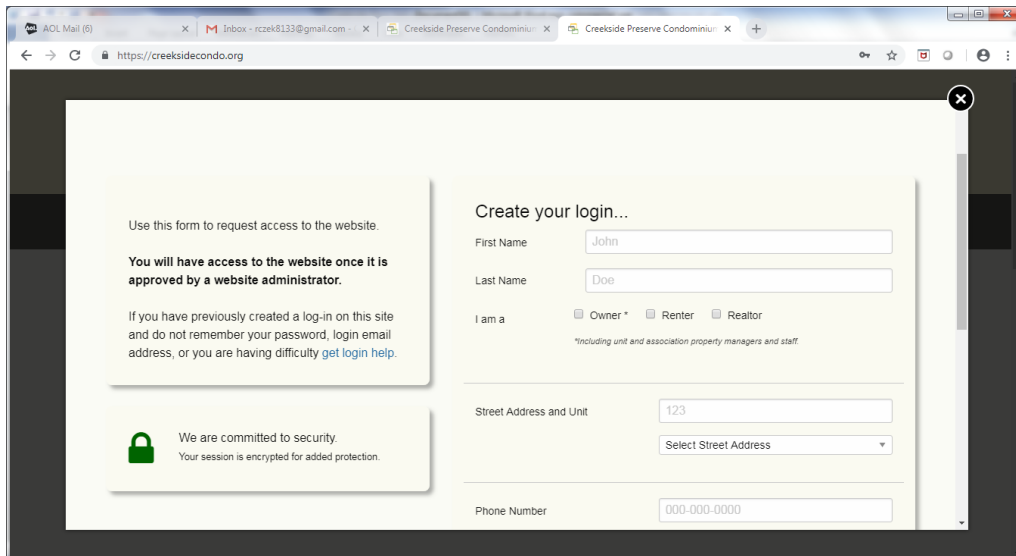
AOL Mail (6)
Inbox - rczek8133@gmail.com
Creekside Preserve Condominiu
Creekside Preserve Condominiu
https://creeksidecondo.org

Use this form to request access to the website.

**You will have access to the website once it is approved by a website administrator.**

If you have previously created a log-in on this site and do not remember your password, login email address, or you are having difficulty get login help.

We are committed to security.
Your session is encrypted for added protection.

Create your login...

First Name John
Last Name Doe
I am a Owner * Renter Realtor
*Including unit and association property managers and staff.

Street Address and Unit 123
Select Street Address

Phone Number 000-000-0000